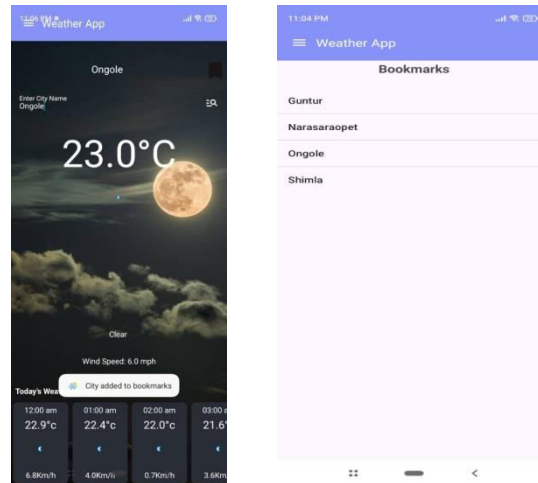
11:06 PM
Weather App
Ongole
Enter City Name
Ongole
23.0°C
Clear
Wind Speed: 6.0 mph
Today's Wea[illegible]
City added to bookmarks

| 12:00 am | 01:00 am | 02:00 am | 03:00 a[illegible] |
|---|---|---|---|
| 22.9°c | 22.4°c | 22.0°c | 21.6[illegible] |
| 6.8Km/h | 4.0Km/h | 0.7Km/h | 3.6Km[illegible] |

11:04 PM
Weather App
Bookmarks
Guntur
Narasaraopet
Ongole
Shimla